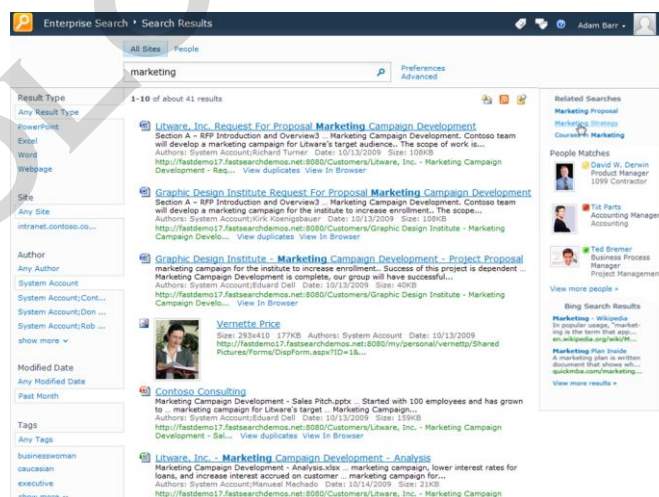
Enterprise Search › Search Results

Adam Barr ▾

All Sites People

marketing

Preferences
Advanced

Result Type
Any Result Type
PowerPoint
Excel
Word
Webpage

Site
Any Site
intranet.contoso.co...

Author
Any Author
System Account
System Account;Cont...
System Account;Don ...
System Account;Rob ...
show more ▾

Modified Date
Any Modified Date
Past Month

Tags
Any Tags
businesswoman
caucasian
executive
show more ▾

1-10 of about 41 results

Litware, Inc. Request For Proposal Marketing Campaign Development
Section A – RFP Introduction and Overview3 ... Marketing Campaign Development. Contoso team will develop a marketing campaign for Litware's target audience.. The scope of work is...
Authors: System Account;Richard Turner Date: 10/13/2009 Size: 108KB
http://fastdemo17.fastsearchdemos.net:8080/Customers/Litware, Inc. - Marketing Campaign Development - Req... View duplicates View In Browser

Graphic Design Institute Request For Proposal Marketing Campaign Development
Section A – RFP Introduction and Overview3 ... Marketing Campaign Development. Contoso team will develop a marketing campaign for the institute to increase enrollment.. The scope...
Authors: System Account;Kirk Koenigsbauer Date: 10/13/2009 Size: 108KB
http://fastdemo17.fastsearchdemos.net:8080/Customers/Graphic Design Institute - Marketing Campaign Develo... View duplicates View In Browser

Graphic Design Institute - Marketing Campaign Development - Project Proposal
marketing campaign for the institute to increase enrollment.. Success of this project is dependent ... Marketing Campaign Development is complete, our group will have successful...
Authors: System Account;Eduard Dell Date: 10/13/2009 Size: 40KB
http://fastdemo17.fastsearchdemos.net:8080/Customers/Graphic Design Institute - Marketing Campaign Develo... View In Browser

Vernette Price
Size: 293x410 177KB Authors: System Account Date: 10/13/2009
http://fastdemo17.fastsearchdemos.net:8080/my/personal/vernettp/Shared Pictures/Forms/DispForm.aspx?ID=1&...

Contoso Consulting
Marketing Campaign Development - Sales Pitch.pptx ... Started with 100 employees and has grown to ... marketing campaign for Litware's target ... Marketing Campaign...
Authors: System Account;Eduard Dell Date: 10/13/2009 Size: 159KB
http://fastdemo17.fastsearchdemos.net:8080/Customers/Litware, Inc. - Marketing Campaign Development - Sal... View duplicates View In Browser

Litware, Inc. - Marketing Campaign Development - Analysis
Marketing Campaign Development - Analysis.xlsx ... marketing campaign, lower interest rates for loans, and increase interest accrued on customer ... marketing campaign for...
Authors: System Account;Manuel Machado Date: 10/14/2009 Size: 21KB
http://fastdemo17.fastsearchdemos.net:8080/Customers/Litware, Inc. - Marketing Campaign

Related Searches
Marketing Proposal
Marketing Strategy
Courses in Marketing

People Matches
David W. Derwin
Product Manager
1099 Contractor

Tiit Parts
Accounting Manager
Accounting

Ted Bremer
Business Process Manager
Project Management

View more people »

Bing Search Results
Marketing - Wikipedia
In popular usage, "marketing is the term that app...
en.wikipedia.org/wiki/M...
Marketing Plan Inside
A marketing plan is a written document that shows wh...
quickmba.com/marketing...
View more results »